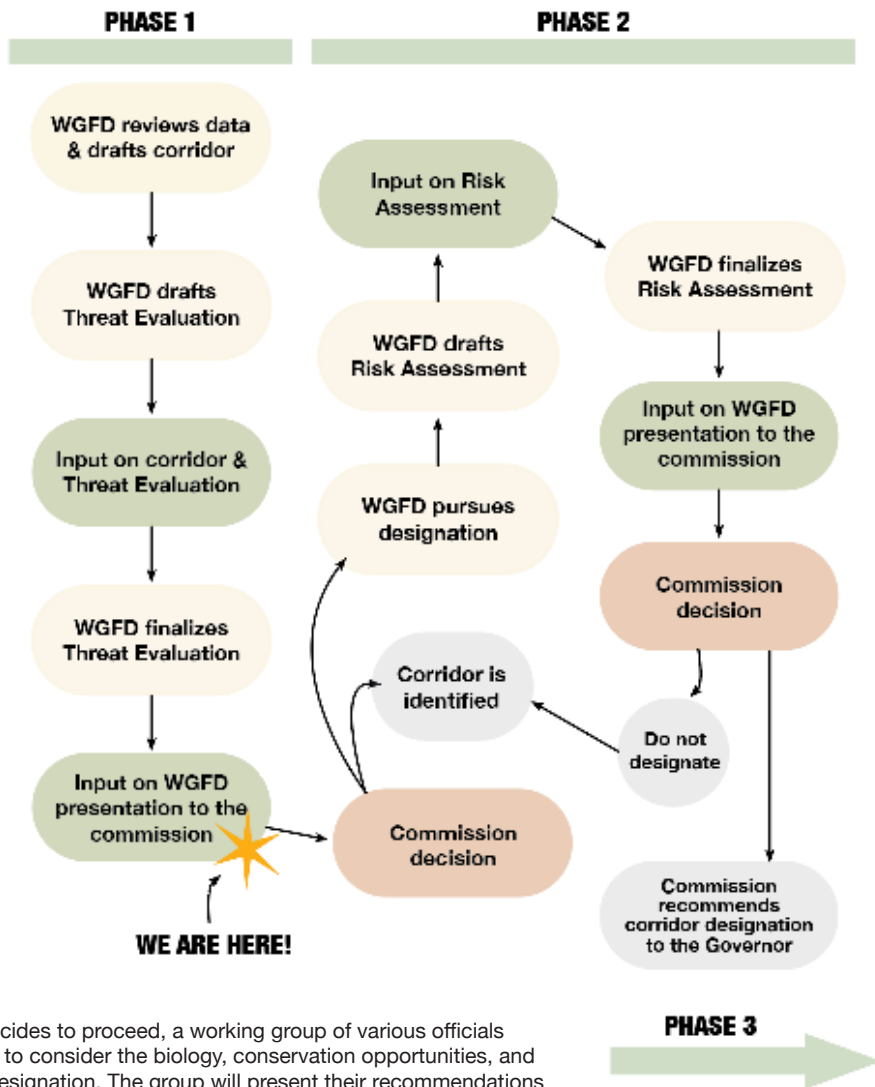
PHASE 1

PHASE 2

WGFD reviews data & drafts corridor

WGFD drafts Threat Evaluation

Input on corridor & Threat Evaluation

WGFD finalizes Threat Evaluation

Input on WGFD presentation to the commission

WE ARE HERE!

Commission decision

Corridor is identified

WGFD pursues designation

WGFD drafts Risk Assessment

Input on Risk Assessment

WGFD finalizes Risk Assessment

Input on WGFD presentation to the commission

Commission decision

Do not designate

Commission recommends corridor designation to the Governor

PHASE 3

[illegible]cides to proceed, a working group of various officials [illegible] to consider the biology, conservation opportunities, and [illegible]esignation. The group will present their recommendations